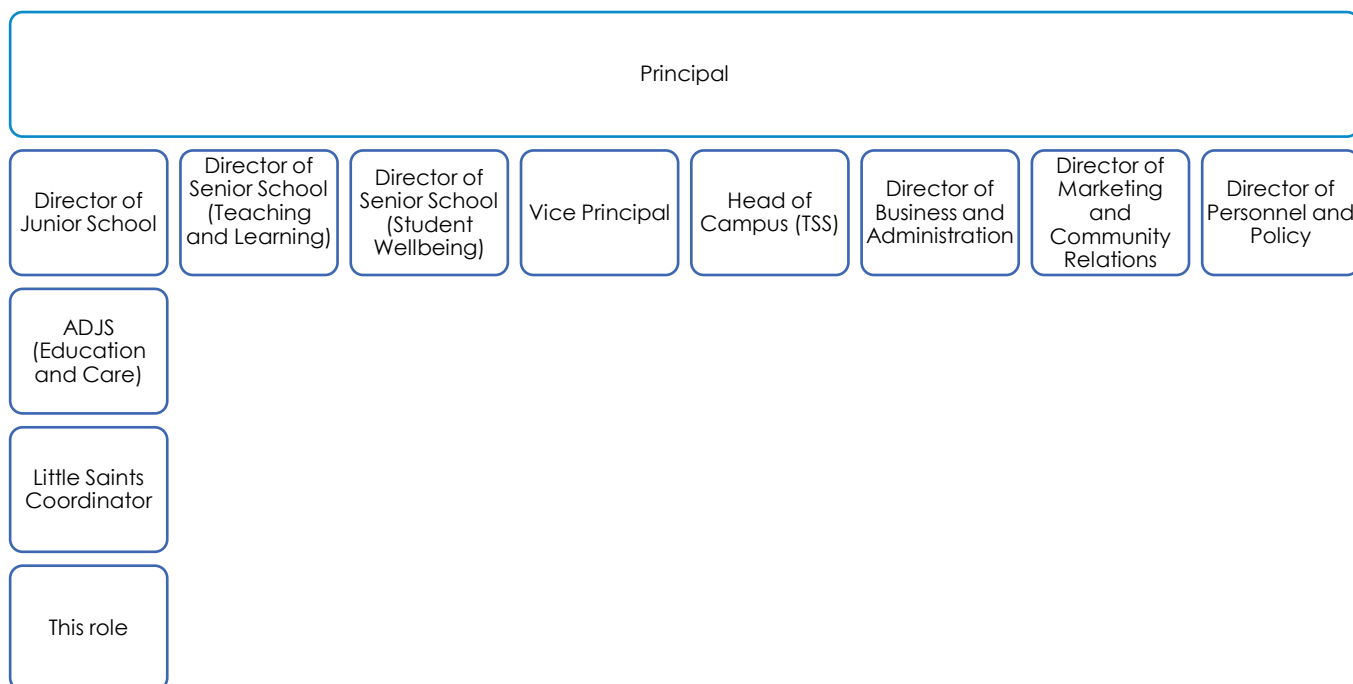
Principal

Director of Junior School

Director of Senior School (Teaching and Learning)

Director of Senior School (Student Wellbeing)

Vice Principal

Head of Campus (TSS)

Director of Business and Administration

Director of Marketing and Community Relations

Director of Personnel and Policy

ADJS (Education and Care)

Little Saints Coordinator

This role